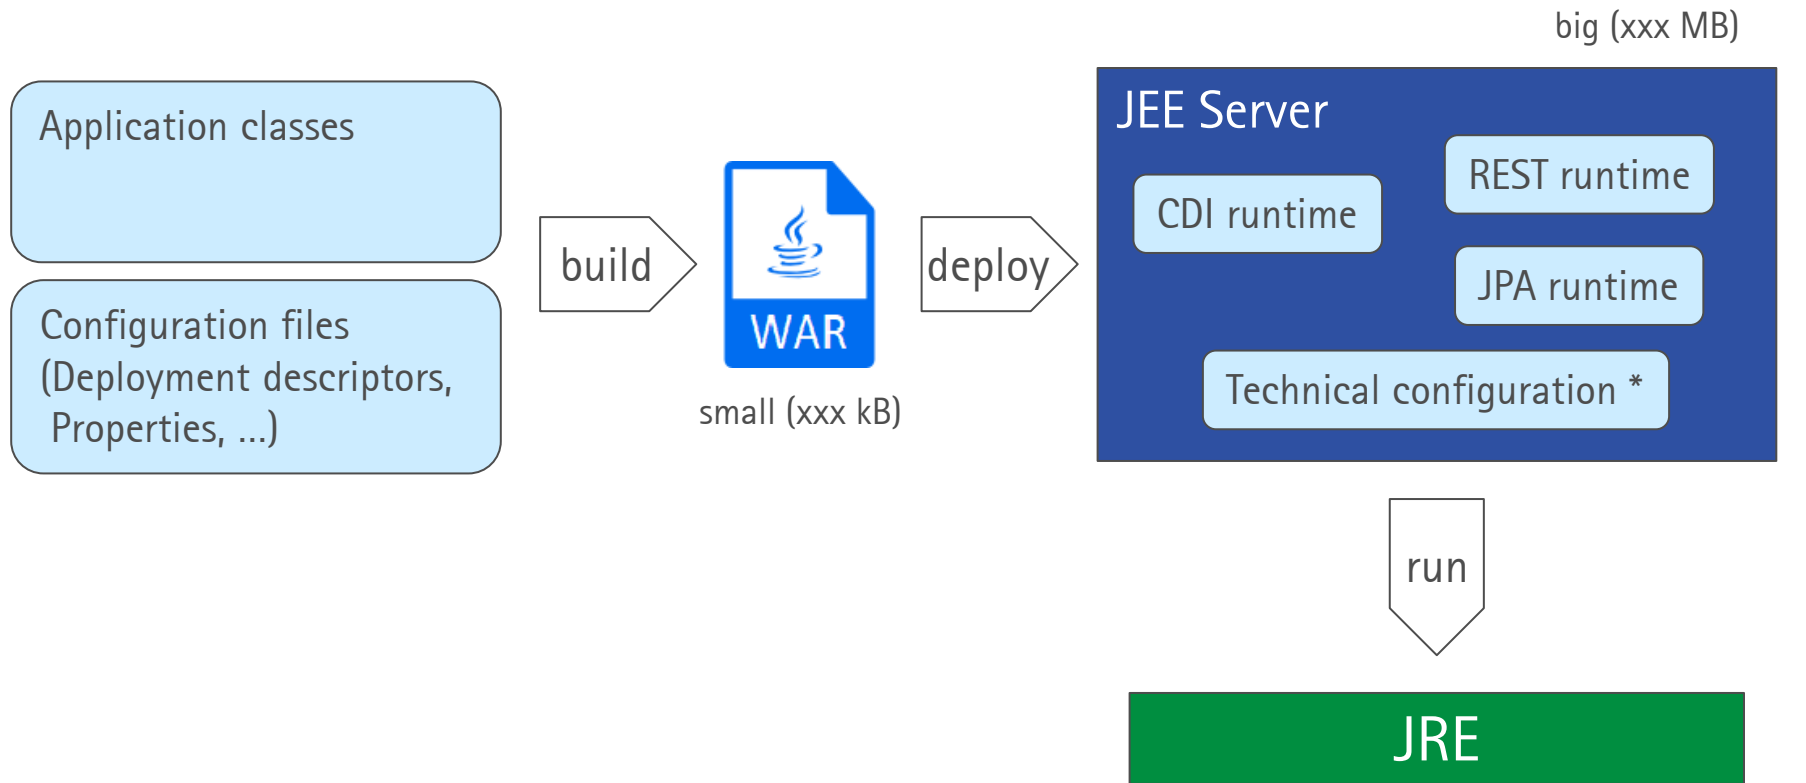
big (xxx MB)

Application classes

Configuration files (Deployment descriptors, Properties, ...)

build

WAR

small (xxx kB)

deploy

JEE Server

CDI runtime

REST runtime

JPA runtime

Technical configuration *

run

JRE